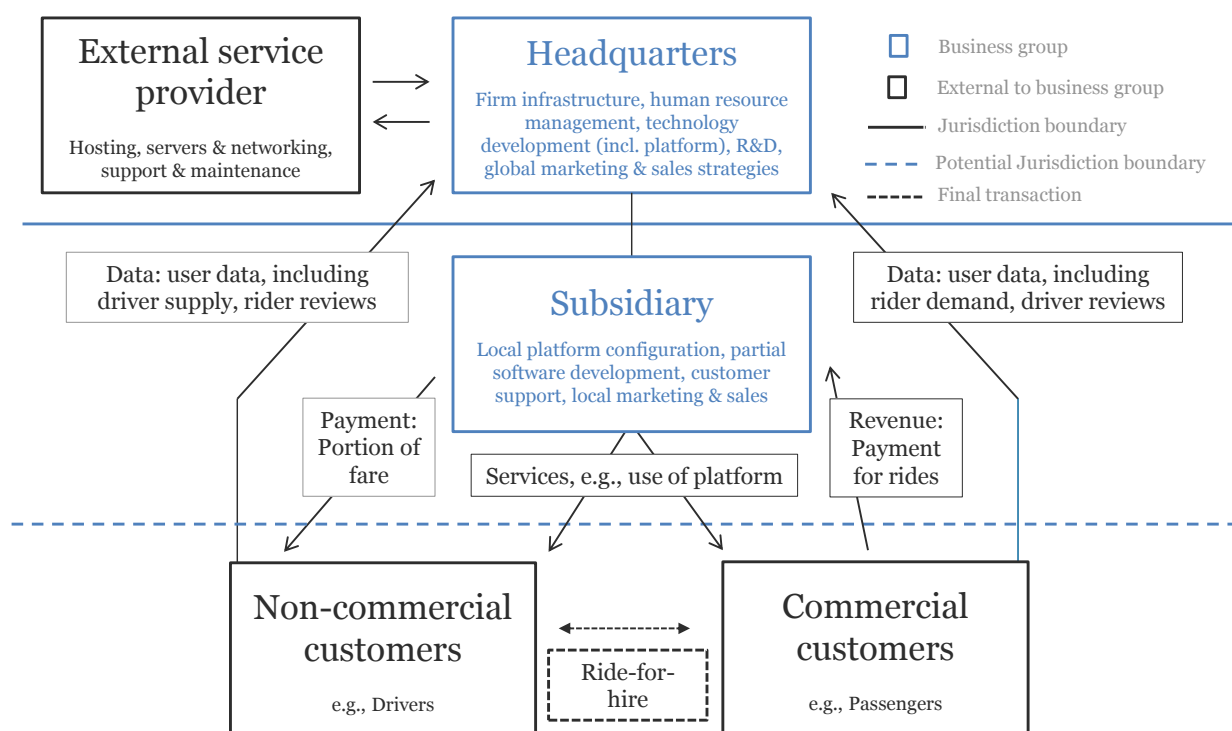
External service provider

Hosting, servers & networking, support & maintenance

Headquarters

Firm infrastructure, human resource management, technology development (incl. platform), R&D, global marketing & sales strategies

Business group

External to business group

Jurisdiction boundary

Potential Jurisdiction boundary

Final transaction

Data: user data, including driver supply, rider reviews

Subsidiary

Local platform configuration, partial software development, customer support, local marketing & sales

Data: user data, including rider demand, driver reviews

Payment: Portion of fare

Services, e.g., use of platform

Revenue: Payment for rides

Non-commercial customers

e.g., Drivers

Ride-for-hire

Commercial customers

e.g., Passengers